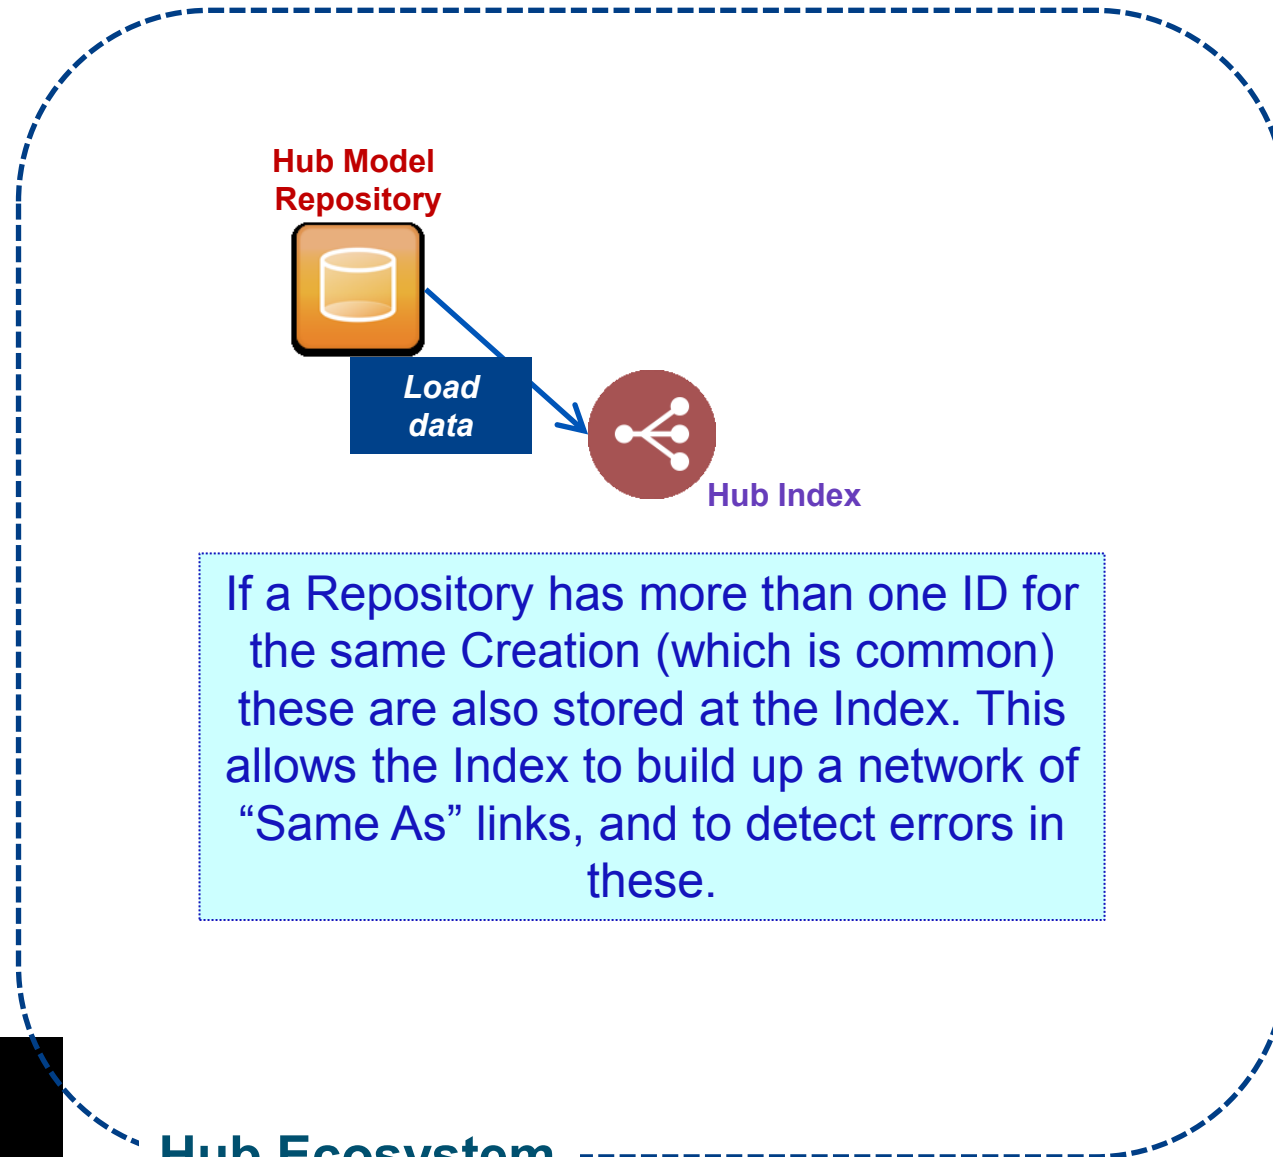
Hub Model Repository

Load data

Hub Index

If a Repository has more than one ID for the same Creation (which is common) these are also stored at the Index. This allows the Index to build up a network of “Same As” links, and to detect errors in these.

Hub Ecosystem